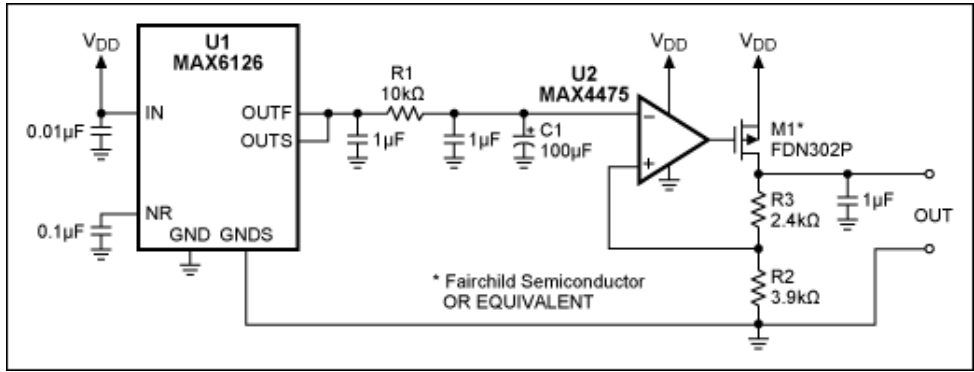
$V_{DD}$

U1
MAX6126

IN

0.01µF

OUTF

OUTS

NR

0.1µF

GND GNDS

R1
10kΩ

1µF

1µF

C1
100µF

U2
MAX4475

$V_{DD}$

$V_{DD}$

M1*
FDN302P

R3
2.4kΩ

1µF

OUT

R2
3.9kΩ

* Fairchild Semiconductor
OR EQUIVALENT